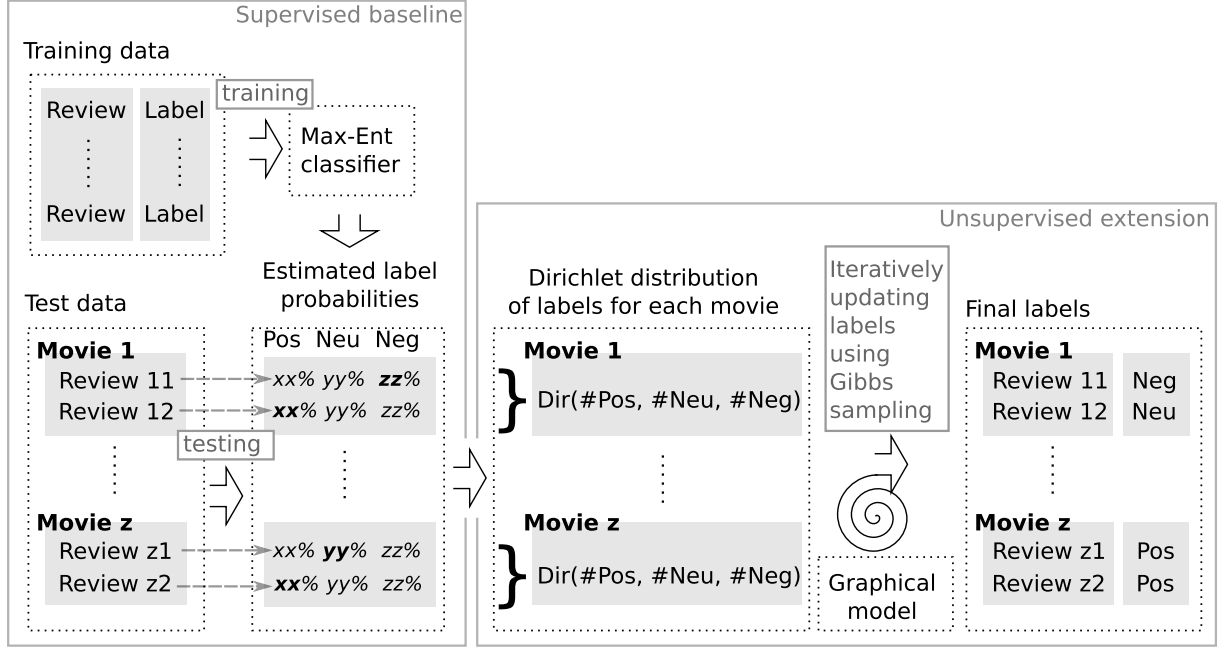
Supervised baseline

Training data

| Review | Label |
|---|---|
| ⋮ | ⋮ |
| Review | Label |

training

Max-Ent classifier

Estimated label probabilities

Test data

Movie 1
Review 11
Review 12

testing

⋮

Movie z
Review z1
Review z2

| Pos | Neu | Neg |
|---|---|---|
| xx% | yy% | **zz**% |
| **xx**% | yy% | zz% |
| ⋮ | | |
| xx% | **yy**% | zz% |
| **xx**% | yy% | zz% |

Unsupervised extension

Dirichlet distribution of labels for each movie

Movie 1
Dir(#Pos, #Neu, #Neg)

⋮

Movie z
Dir(#Pos, #Neu, #Neg)

Iteratively updating labels using Gibbs sampling

Graphical model

Final labels

Movie 1
Review 11 Neg
Review 12 Neu

⋮

Movie z
Review z1 Pos
Review z2 Pos